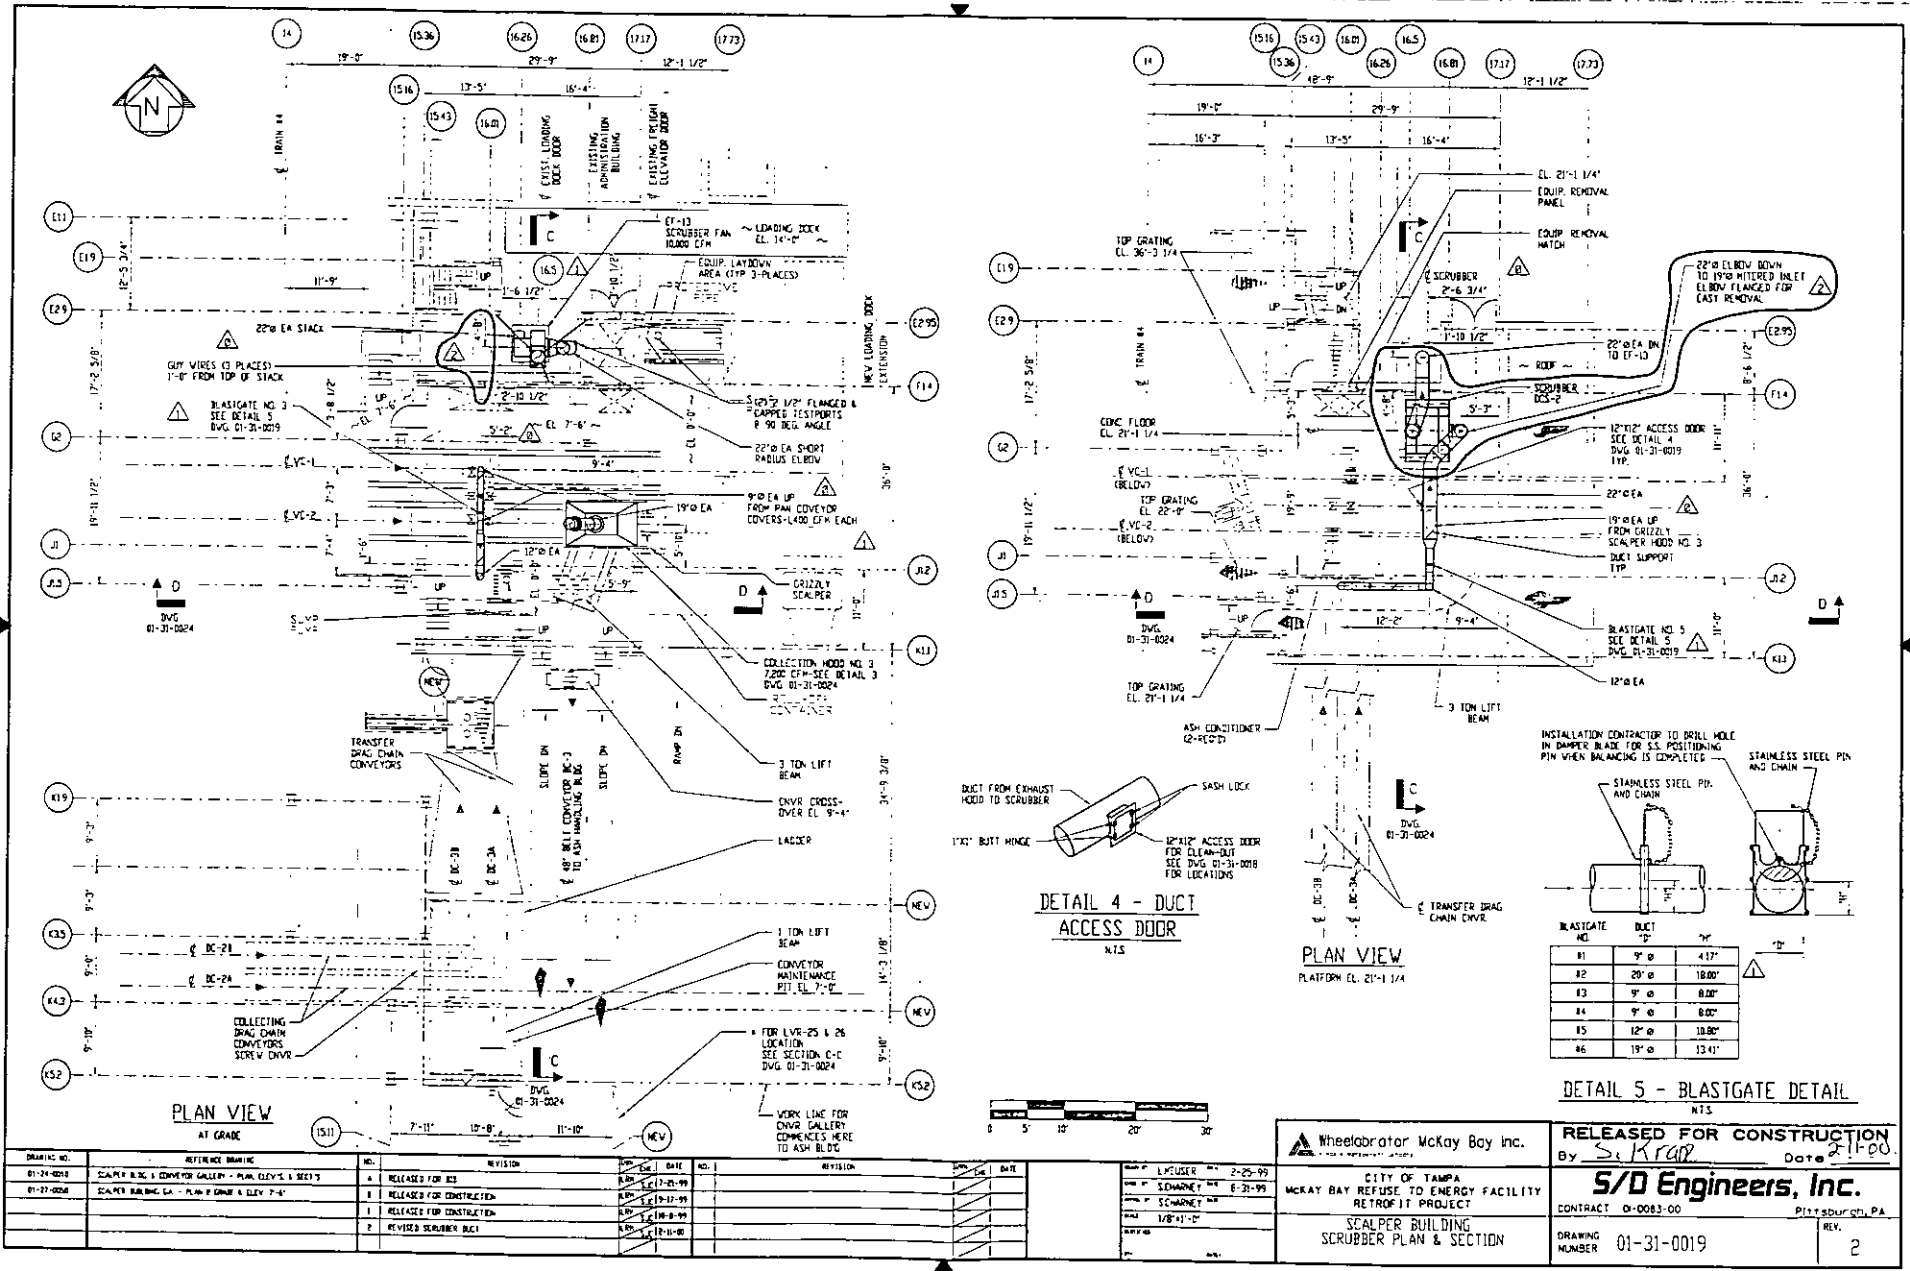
(14) (15.36) (16.26) (16.81) (17.17) (17.73)
19'-0" 29'-9" 12'-1 1/2"
(15.16) 13'-5" 16'-4"
(15.43) (16.01)

N

℄ TRAIN #4
℄ EXIST. LOADING DOCK DOOR
℄ EXISTING ADMINISTRATION BUILDING
℄ EXISTING FREIGHT ELEVATOR DOOR

(E11) (E19) (E29) (G2) (J1) (J1.5) (K19) (K3.5) (K4.3) (K5.2)
12'-5 3/4" 11'-9" 17'-2 5/8" 19'-11 1/2" 7'-4" 9'-3" 9'-3" 9'-9" 9'-10"

C
EF-13 SCRUBBER FAN 10,000 CFM
LOADING DOCK EL. 14'-0"
EQUIP. LAYDOWN AREA (TYP 3-PLACES)
PROTECTIVE PIPE
(16.5)
UP
1'-6 1/2"
22"Ø EA STACK
GUY WIRES (3 PLACES) 1'-0" FROM TOP OF STACK
BLASTGATE NO. 3 SEE DETAIL 5 DWG. 01-31-0019
UP
2'-10 1/2"
5'-2" EL. 7'-6"
9'-4"
℄ VC-1
℄ VC-2
(2) 2 1/2" FLANGED & CAPPED TESTPORTS @ 90 DEG. ANGLE
22"Ø EA SHORT RADIUS ELBOW
NEW LOADING DOCK EXTENSION
(E2.95) (F14) (J12) (K13) (NEW) (NEW) (NEW) (K52)
36'-0"
9"Ø EA UP FROM PAN COVEYOR COVERS-1,400 CFM EACH
19"Ø EA
12"Ø EA
5'-9"
GRIZZLY SCALPER
D
D
DWG 01-31-0024
UP
UP
COLLECTION HOOD NO. 3 7,200 CFM-SEE DETAIL 3 DWG. 01-31-0024
ROLL-OFF CONTAINER
TRANSFER DRAG CHAIN CONVEYORS
SLOPE DN
48" BELT CONVEYOR BC-3 TO ASH HANDLING BLDG
SLOPE DN
RAMP DN
3 TON LIFT BEAM
CNVR CROSS-OVER EL. 9'-4"
LADDER
℄ DC-3B
℄ DC-3A
℄ DC-2B
℄ DC-2A
COLLECTING DRAG CHAIN CONVEYORS SCREW CNVR
1 TON LIFT BEAM
CONVEYOR MAINTENANCE PIT EL. 7'-0"
FOR LVR-25 & 26 LOCATION SEE SECTION C-C DWG. 01-31-0024
C
DWG 01-31-0024
WORK LINE FOR CNVR GALLERY COMMENCES HERE TO ASH BLDG
24'-9 3/8" 14'-3 1/8"
PLAN VIEW
AT GRADE
(15.11) 7'-11" 10'-8" 11'-10" (NEW)

(15.16) (15.43) (16.01) (16.5) (15.36) (16.26) (16.81) (17.17) (17.73)
48'-9" 12'-1 1/2"
19'-0" 29'-9"
16'-3" 13'-5" 16'-4"
EL. 21'-1 1/4"
EQUIP. REMOVAL PANEL
EQUIP. REMOVAL HATCH
TOP GRATING EL. 36'-3 1/4
℄ SCRUBBER
2'-6 3/4"
1'-10 1/2"
22"Ø ELBOW DOWN TO 19"Ø MITERED INLET ELBOW FLANGED FOR EAST REMOVAL
22"Ø EA DN TO EF-13
ROOF
SCRUBBER DCS-2
5'-3"
12"X12" ACCESS DOOR SEE DETAIL 4 DWG. 01-31-0019 TYP.
22"Ø EA
19"Ø EA UP FROM GRIZZLY SCALPER HOOD NO. 3
DUCT SUPPORT TYP
CONC FLOOR EL. 21'-1 1/4
℄ VC-1 (BELOW)
TOP GRATING EL. 22'-0"
℄ VC-2 (BELOW)
UP
UP DN
℄ TRAIN #4
17'-2 5/8" 19'-11 1/2" 8'-6 1/2" 11'-11" 36'-0" 11'-0"
12'-2" 9'-4"
BLASTGATE NO. 5 SEE DETAIL 5 DWG. 01-31-0019
12"Ø EA
D
DWG. 01-31-0024
TOP GRATING EL. 21'-1 1/4
ASH CONDITIONER (2-REQ'D)
3 TON LIFT BEAM
C
DWG. 01-31-0024
℄ DC-3B ℄ DC-3A
℄ TRANSFER DRAG CHAIN CNVR.
PLAN VIEW
PLATFORM EL. 21'-1 1/4

DUCT FROM EXHAUST HOOD TO SCRUBBER
SASH LOCK
1"X1" BUTT HINGE
12"X12" ACCESS DOOR FOR CLEAN-OUT SEE DWG. 01-31-0018 FOR LOCATIONS
DETAIL 4 - DUCT ACCESS DOOR
N.T.S.

INSTALLATION CONTRACTOR TO DRILL HOLE IN DAMPER BLADE FOR S.S. POSITIONING PIN WHEN BALANCING IS COMPLETED
STAINLESS STEEL PIN AND CHAIN
STAINLESS STEEL PIN AND CHAIN
"H" "H" "D"

| BLASTGATE NO. | DUCT "D" | "H" |
|---|---|---|
| #1 | 9" Ø | 4.17" |
| #2 | 20" Ø | 18.00" |
| #3 | 9" Ø | 8.00" |
| #4 | 9" Ø | 8.00" |
| #5 | 12" Ø | 10.80" |
| #6 | 19" Ø | 13.41" |

DETAIL 5 - BLASTGATE DETAIL
N.T.S.

0 5' 10' 20' 30'

| DRAWING NO. | REFERENCE DRAWING |
|---|---|
| 01-24-0018 | SCALPER BLDG & CONVEYOR GALLERY - PLAN, ELEV'S & SECT'S |
| 01-27-0058 | SCALPER BUILDING GA - PLAN @ GRADE & ELEV. 7'-6" |

| NO. | REVISION | DATE |
|---|---|---|
| A | RELEASED FOR BID | 12-21-99 |
| 0 | RELEASED FOR CONSTRUCTION | 12-17-99 |
| 1 | RELEASED FOR CONSTRUCTION | 10-8-99 |
| 2 | REVISED SCRUBBER DUCT | 2-11-00 |

L. KEUSER 2-25-99
S. CHARNEY 6-31-99
S. CHARNEY
1/8"=1'-0"

Wheelabrator McKay Bay Inc.
CITY OF TAMPA
McKAY BAY REFUSE TO ENERGY FACILITY RETROFIT PROJECT
SCALPER BUILDING SCRUBBER PLAN & SECTION

RELEASED FOR CONSTRUCTION
By S. Krap Date 2-11-00
S/D Engineers, Inc.
CONTRACT 0-0083-00 Pittsburgh, PA
DRAWING NUMBER 01-31-0019
REV. 2